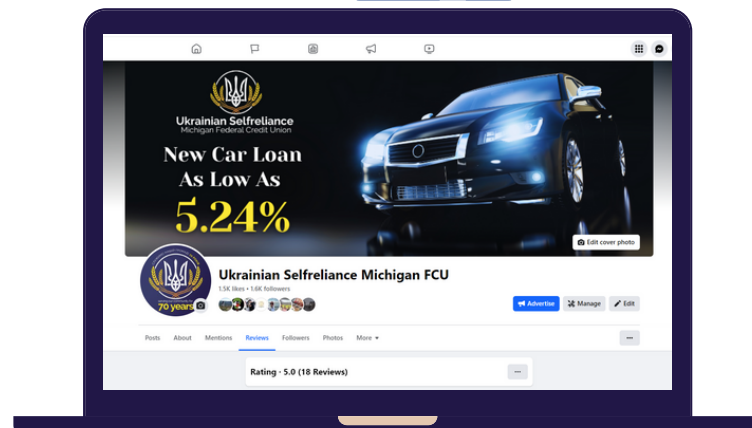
Ukrainian Selfreliance
Michigan Federal Credit Union

New Car Loan As Low As 5.24%

Edit cover photo

70 years

Ukrainian Selfreliance Michigan FCU

1.5K likes • 1.6K followers

Advertise Manage Edit

Posts About Mentions Reviews Followers Photos More

Rating · 5.0 (18 Reviews)